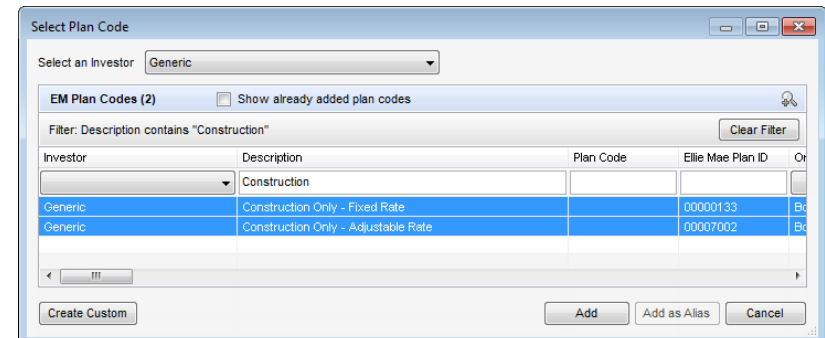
Select Plan Code

Select an Investor Generic

EM Plan Codes (2) Show already added plan codes

Filter: Description contains "Construction" Clear Filter

| Investor | Description | Plan Code | Ellie Mae Plan ID | O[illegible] |
|---|---|---|---|---|
| | Construction | | | |
| Generic | Construction Only - Fixed Rate | | 00000133 | Bo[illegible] |
| Generic | Construction Only - Adjustable Rate | | 00007002 | Bo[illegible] |

Create Custom Add Add as Alias Cancel